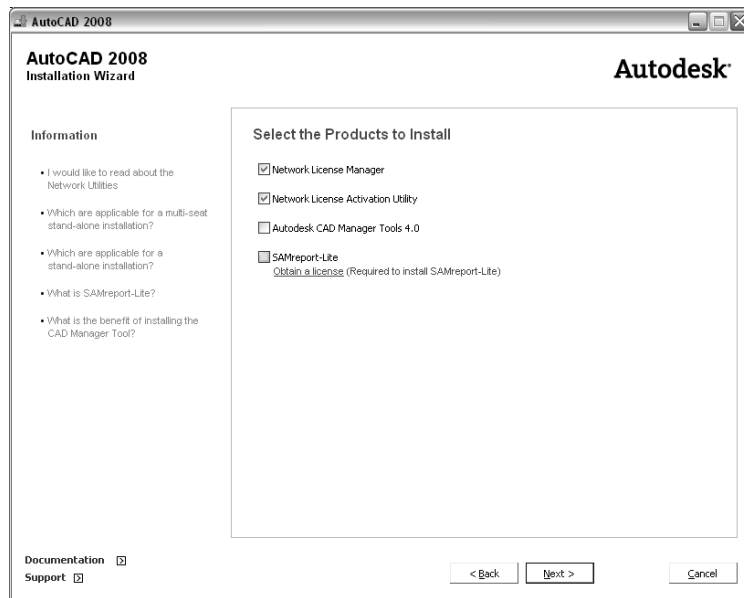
AutoCAD 2008

AutoCAD 2008
Installation Wizard

Autodesk

Information

• I would like to read about the Network Utilities

• Which are applicable for a multi-seat stand-alone installation?

• Which are applicable for a stand-alone installation?

• What is SAMreport-Lite?

• What is the benefit of installing the CAD Manager Tool?

Select the Products to Install

Network License Manager

Network License Activation Utility

Autodesk CAD Manager Tools 4.0

SAMreport-Lite
Obtain a license (Required to install SAMreport-Lite)

Documentation
Support

< Back

Next >

Cancel